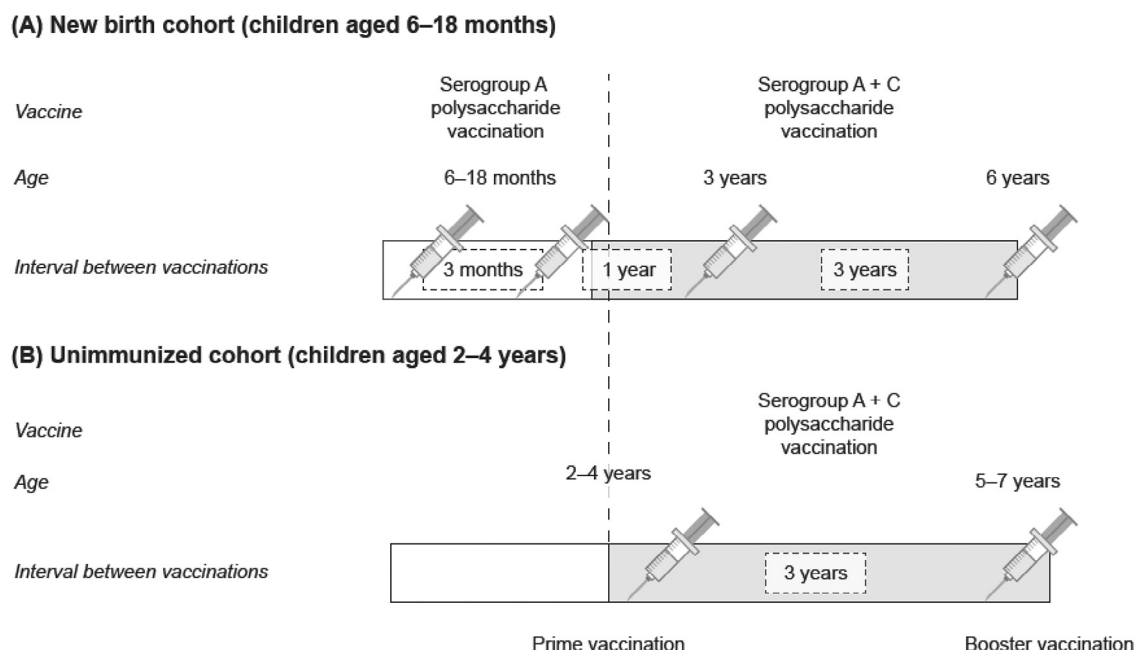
(A) New birth cohort (children aged 6–18 months)

Vaccine

Serogroup A polysaccharide vaccination

Serogroup A + C polysaccharide vaccination

Age

6–18 months

3 years

6 years

Interval between vaccinations

3 months

1 year

3 years

(B) Unimmunized cohort (children aged 2–4 years)

Vaccine

Serogroup A + C polysaccharide vaccination

Age

2–4 years

5–7 years

Interval between vaccinations

3 years

Prime vaccination

Booster vaccination